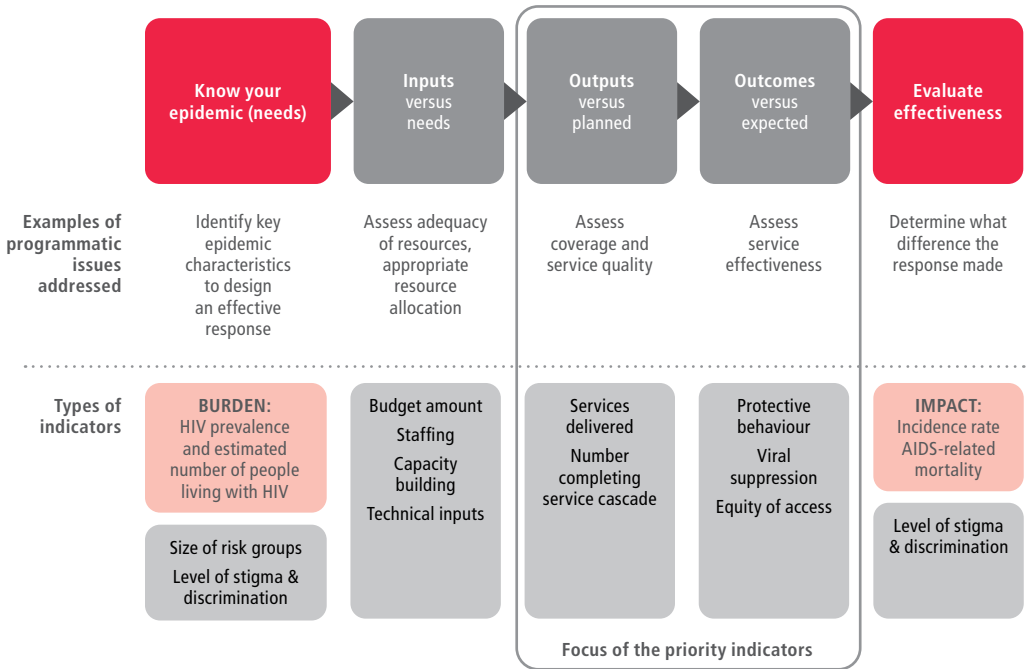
Know your epidemic (needs)

Inputs versus needs

Outputs versus planned

Outcomes versus expected

Evaluate effectiveness

Examples of programmatic issues addressed

Identify key epidemic characteristics to design an effective response

Assess adequacy of resources, appropriate resource allocation

Assess coverage and service quality

Assess service effectiveness

Determine what difference the response made

Types of indicators

BURDEN: HIV prevalence and estimated number of people living with HIV

Size of risk groups
Level of stigma & discrimination

Budget amount
Staffing
Capacity building
Technical inputs

Services delivered
Number completing service cascade

Protective behaviour
Viral suppression
Equity of access

IMPACT: Incidence rate AIDS-related mortality

Level of stigma & discrimination

Focus of the priority indicators